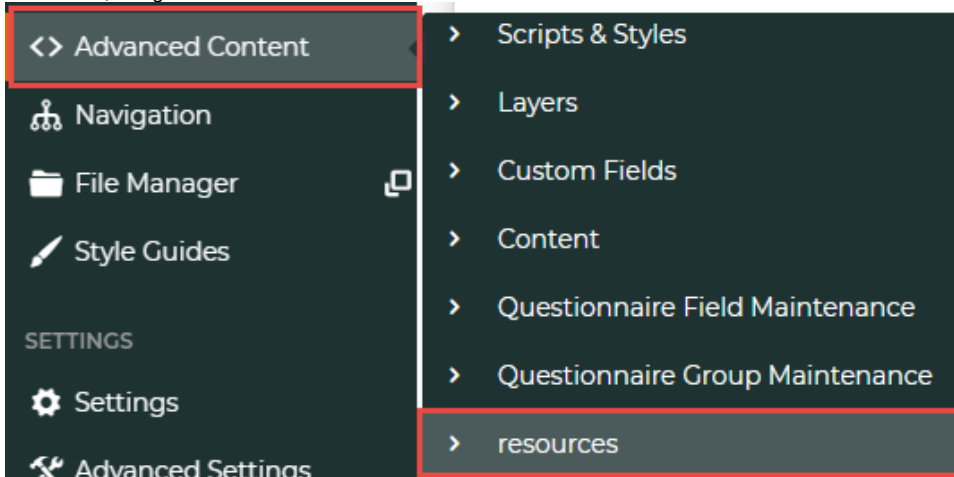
<> Advanced Content

Navigation

File Manager

Style Guides

SETTINGS

Settings

Advanced Settings

Scripts & Styles

Layers

Custom Fields

Content

Questionnaire Field Maintenance

Questionnaire Group Maintenance

resources